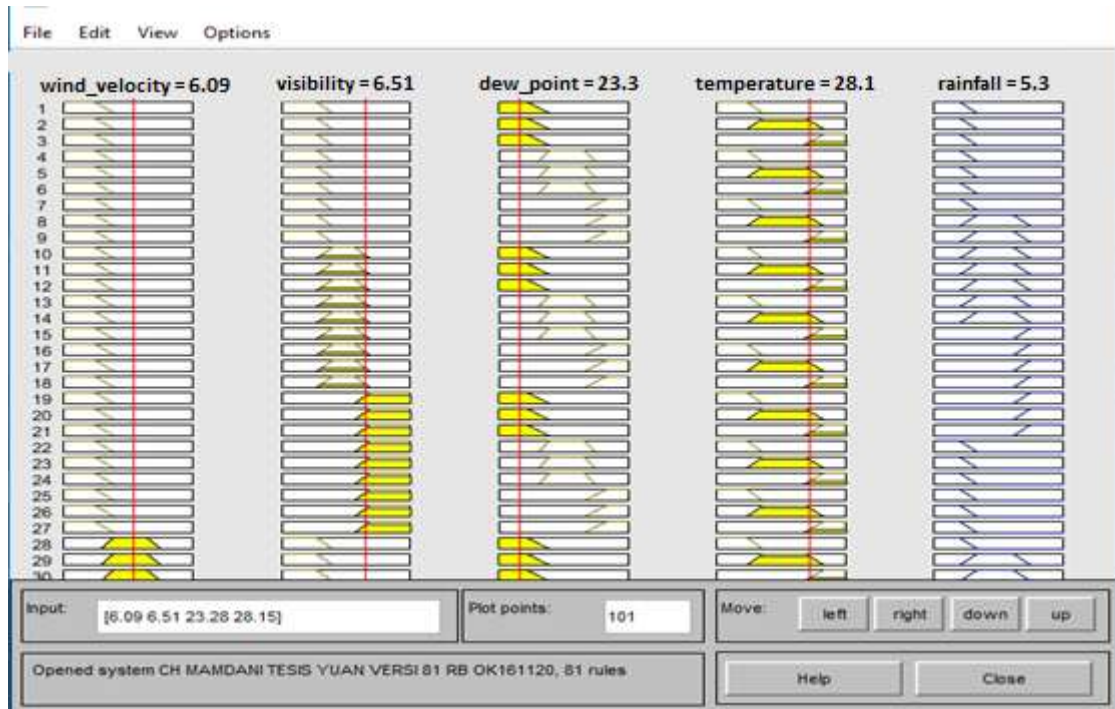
File Edit View Options

wind_velocity = 6.09

visibility = 6.51

dew_point = 23.3

temperature = 28.1

rainfall = 5.3

1
2
3
4
5
6
7
8
9
10
11
12
13
14
15
16
17
18
19
20
21
22
23
24
25
26
27
28
29
30

Input: [6.09 6.51 23.28 28.15]

Plot points: 101

Move: left right down up

Opened system CH MAMDANI TESIS YUAN VERSI 81 RB OK161120, 81 rules

Help

Close